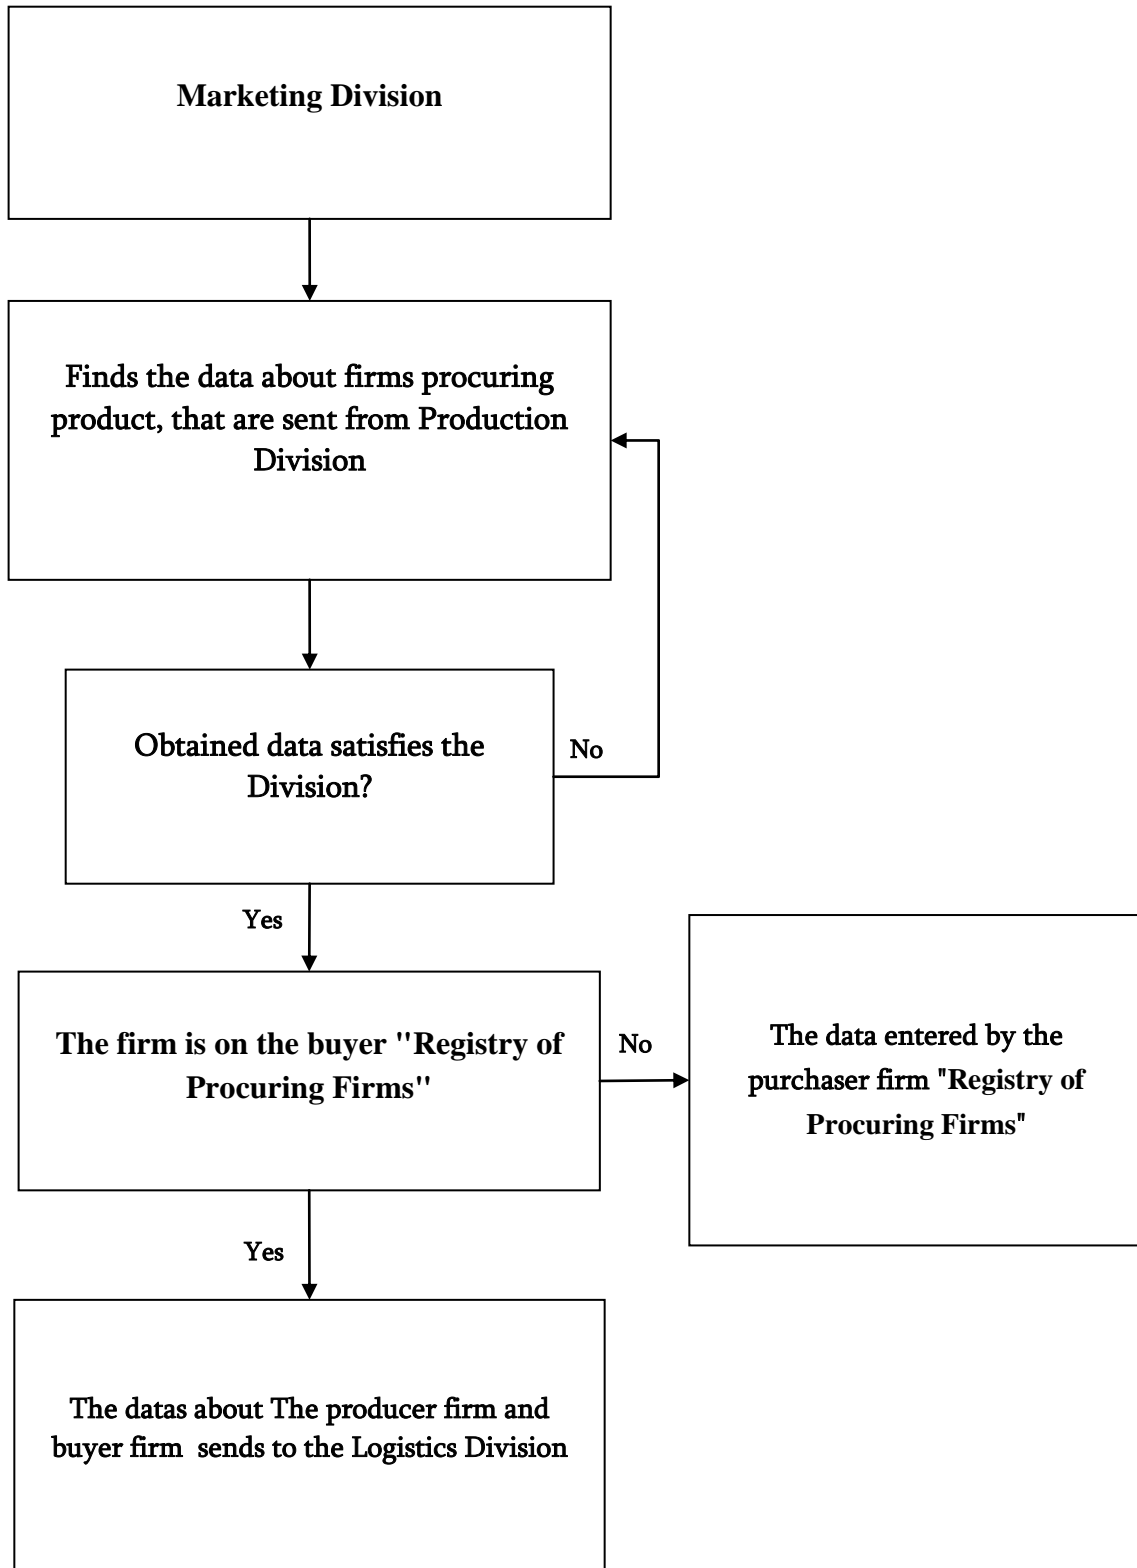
Marketing Division

Finds the data about firms procuring product, that are sent from Production Division

Obtained data satisfies the Division?

No

Yes

The firm is on the buyer "Registry of Procuring Firms"

No

The data entered by the purchaser firm "Registry of Procuring Firms"

Yes

The datas about The producer firm and buyer firm sends to the Logistics Division